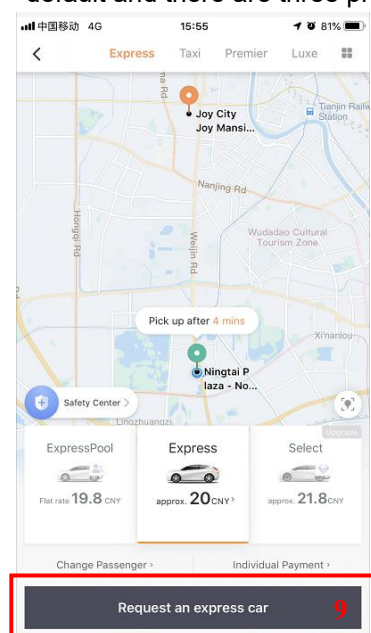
default and there are three p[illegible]

中国移动 4G 15:55 81%

Express Taxi Premier Luxe

Joy City Joy Mansi...

Tianjin Railw Station

Nanjing Rd

Hongqi Rd

Weijin Rd

Wudadao Cultural Tourism Zone

Xinanlou

Pick up after 4 mins

Ningtai P laza - No...

Safety Center

Linzhuangzi

ExpressPool

Flat rate 19.8 CNY

Express

approx. 20 CNY

Select

approx. 21.8 CNY

Change Passenger

Individual Payment

Request an express car

9